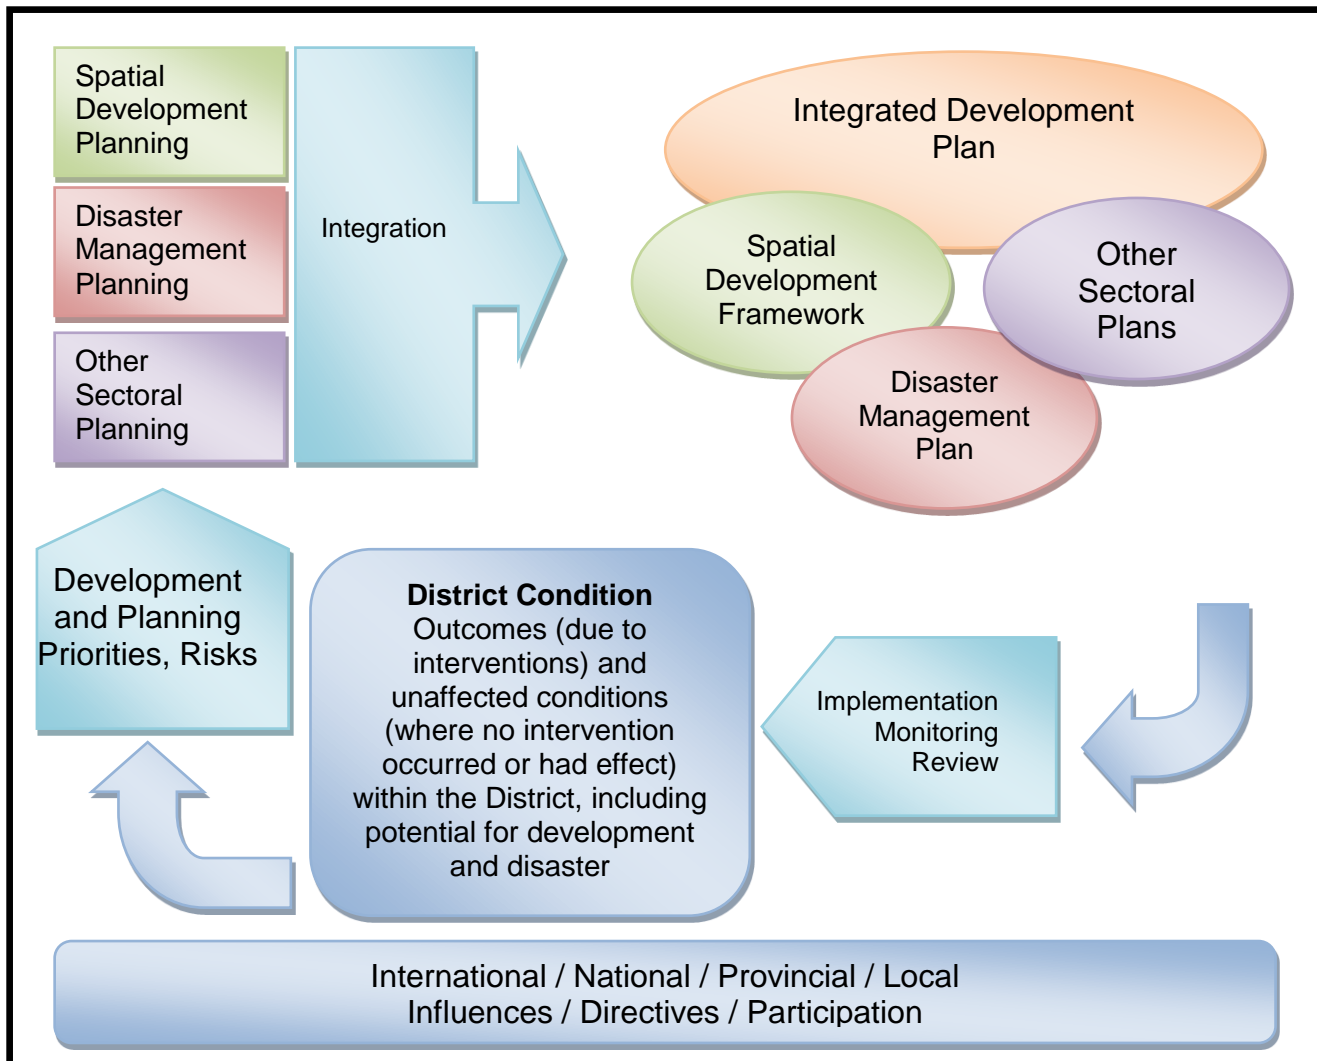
Spatial Development Planning

Disaster Management Planning

Other Sectoral Planning

Integration

Integrated Development Plan

Spatial Development Framework

Other Sectoral Plans

Disaster Management Plan

Development and Planning Priorities, Risks

**District Condition**
Outcomes (due to interventions) and unaffected conditions (where no intervention occurred or had effect) within the District, including potential for development and disaster

Implementation
Monitoring
Review

International / National / Provincial / Local
Influences / Directives / Participation